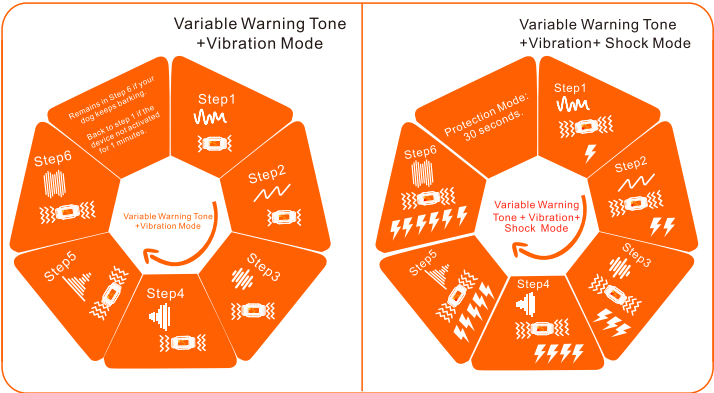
Variable Warning Tone +Vibration Mode

Remains in Step 6 if your dog keeps barking.

Back to step 1 if the device not activated for 1 minutes.

Step1

Step2

Step3

Step4

Step5

Step6

Variable Warning Tone +Vibration Mode

Variable Warning Tone +Vibration+ Shock Mode

Protection Mode: 30 seconds.

Step1

Step2

Step3

Step4

Step5

Step6

Variable Warning Tone + Vibration+ Shock Mode